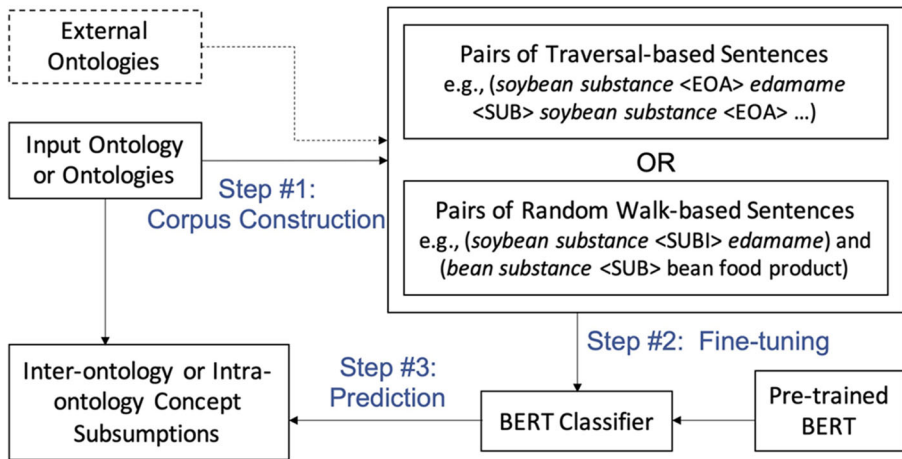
External Ontologies

Input Ontology or Ontologies

Step #1: Corpus Construction

Pairs of Traversal-based Sentences e.g., (soybean substance <EOA> edamame <SUB> soybean substance <EOA> …)

OR

Pairs of Random Walk-based Sentences e.g., (soybean substance <SUBI> edamame) and (bean substance <SUB> bean food product)

Step #2: Fine-tuning

Inter-ontology or Intra-ontology Concept Subsumptions

Step #3: Prediction

BERT Classifier

Pre-trained BERT